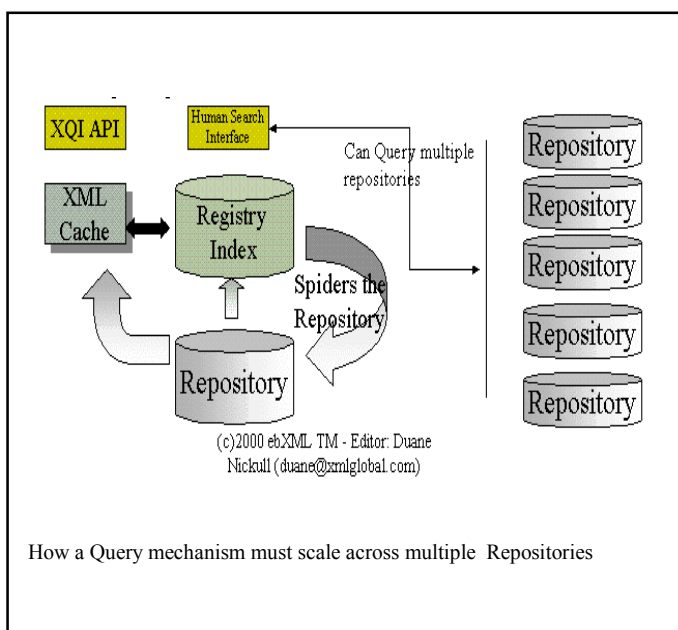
XQI API

Human Search Interface

Can Query multiple repositories

XML Cache

Registry Index

Spiders the Repository

Repository

Repository

Repository

Repository

Repository

Repository

(c)2000 ebXML TM - Editor: Duane Nickull (duane@xmlglobal.com)

How a Query mechanism must scale across multiple Repositories